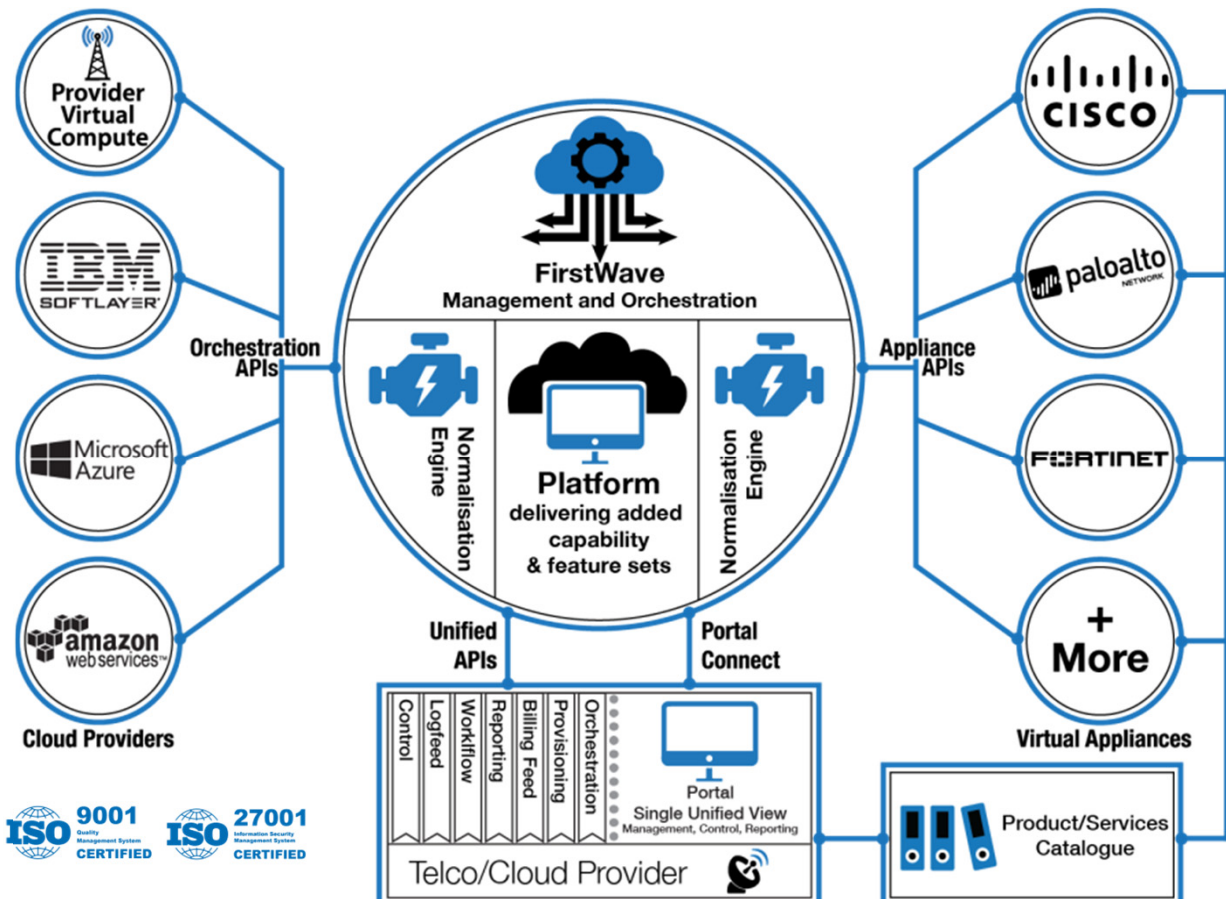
Provider Virtual Compute

IBM SOFTLAYER

Microsoft Azure

amazon web services

Cloud Providers

Orchestration APIs

FirstWave
Management and Orchestration

Normalisation Engine

Platform
delivering added capability & feature sets

Normalisation Engine

Appliance APIs

CISCO

paloalto NETWORK

FORTINET

+ More

Virtual Appliances

Unified APIs

Portal Connect

Control
Logfeed
Workflow
Reporting
Billing Feed
Provisioning
Orchestration

Portal
Single Unified View
Management, Control, Reporting

Telco/Cloud Provider

Product/Services Catalogue

ISO 9001 Quality Management System CERTIFIED

ISO 27001 Information Security Management System CERTIFIED